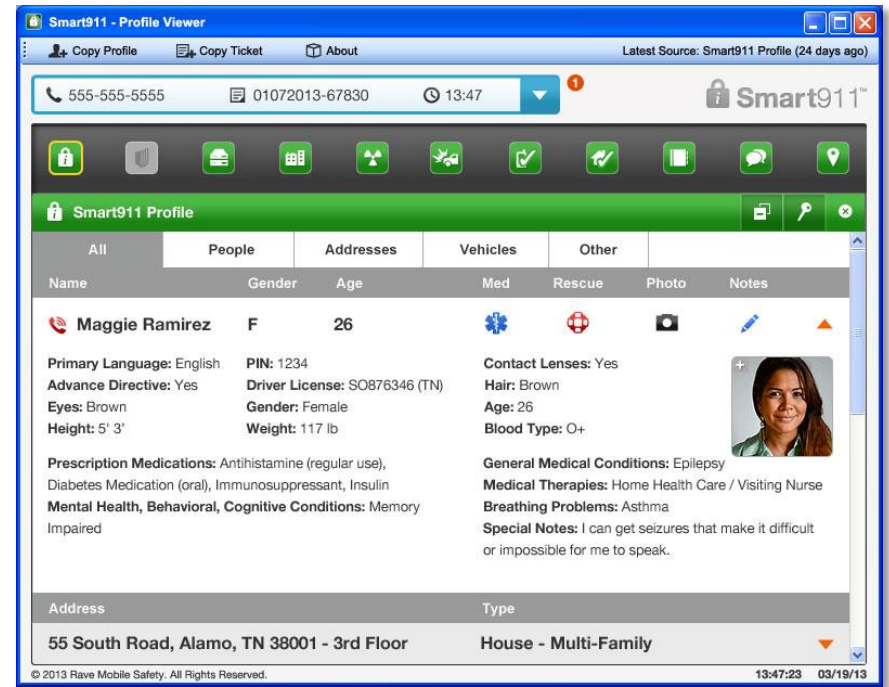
Smart911 - Profile Viewer

Copy Profile Copy Ticket About Latest Source: Smart911 Profile (24 days ago)

555-555-5555 01072013-67830 13:47 1

Smart911™

Smart911 Profile

| All | People | Addresses | Vehicles | Other |
|---|---|---|---|---|

| Name | Gender | Age | Med | Rescue | Photo | Notes |
|---|---|---|---|---|---|---|
| Maggie Ramirez | F | 26 | | | | |

Primary Language: English
Advance Directive: Yes
Eyes: Brown
Height: 5' 3'

PIN: 1234
Driver License: SO876346 (TN)
Gender: Female
Weight: 117 lb

Contact Lenses: Yes
Hair: Brown
Age: 26
Blood Type: O+

Prescription Medications: Antihistamine (regular use), Diabetes Medication (oral), Immunosuppressant, Insulin
Mental Health, Behavioral, Cognitive Conditions: Memory Impaired

General Medical Conditions: Epilepsy
Medical Therapies: Home Health Care / Visiting Nurse
Breathing Problems: Asthma
Special Notes: I can get seizures that make it difficult or impossible for me to speak.

| Address | Type |
|---|---|
| 55 South Road, Alamo, TN 38001 - 3rd Floor | House - Multi-Family |

© 2013 Rave Mobile Safety. All Rights Reserved. 13:47:23 03/19/13